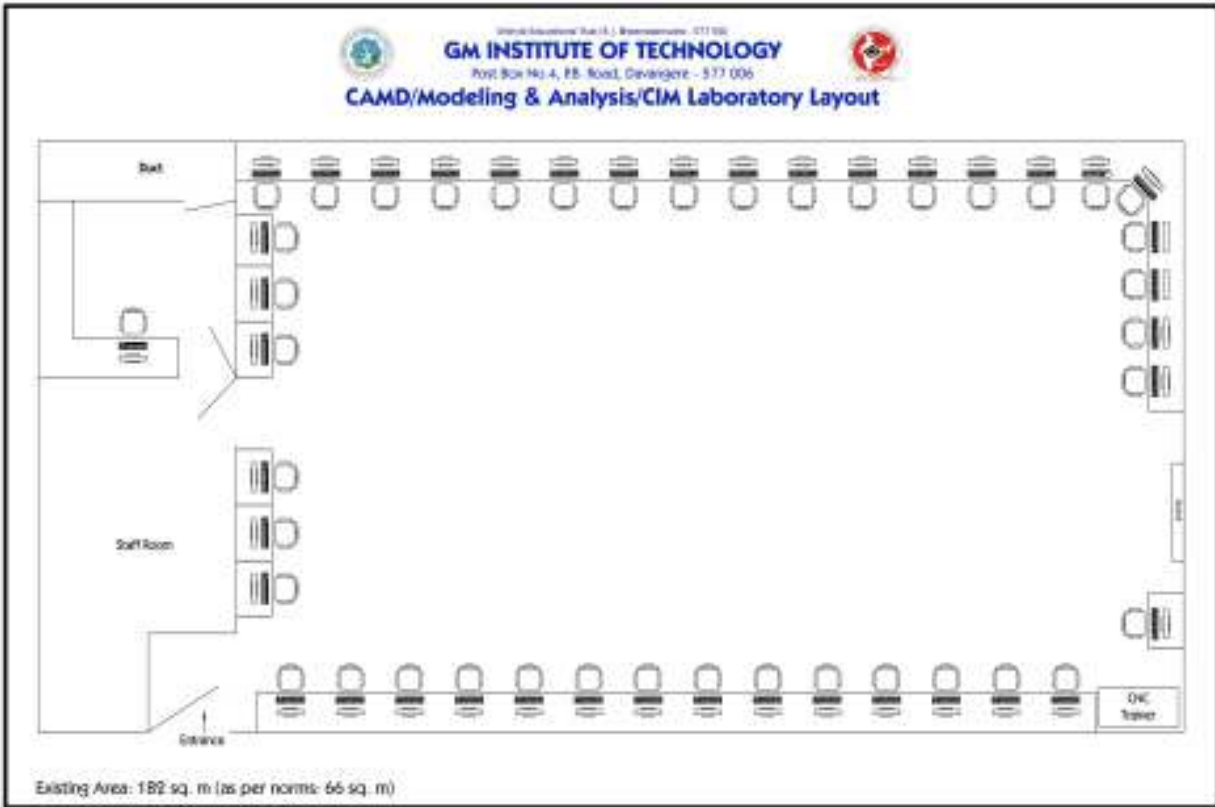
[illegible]
GM INSTITUTE OF TECHNOLOGY
Post Box No 4, P.B. Road, Davangere - 577 006
CAMD/Modeling & Analysis/CIM Laboratory Layout

Duct

Staff Room

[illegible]

CNC Trainer

Entrance

Existing Area: 192 sq. m (as per norms: 66 sq. m)